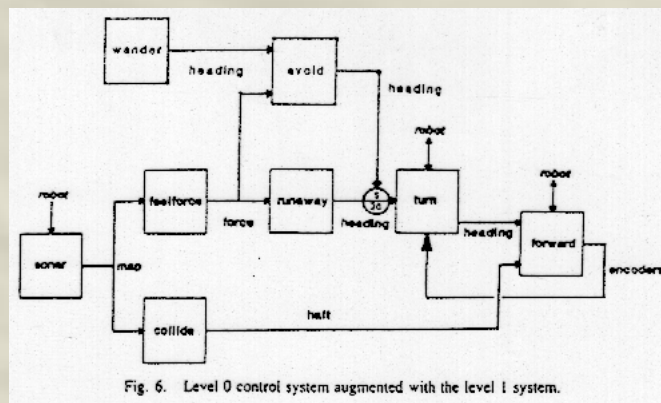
wander

heading

avoid

heading

robot

robot

robot

feelforce

force

runaway

S
3d

heading

turn

heading

forward

sonar

map

encoders

collide

halt

Fig. 6. Level 0 control system augmented with the level 1 system.